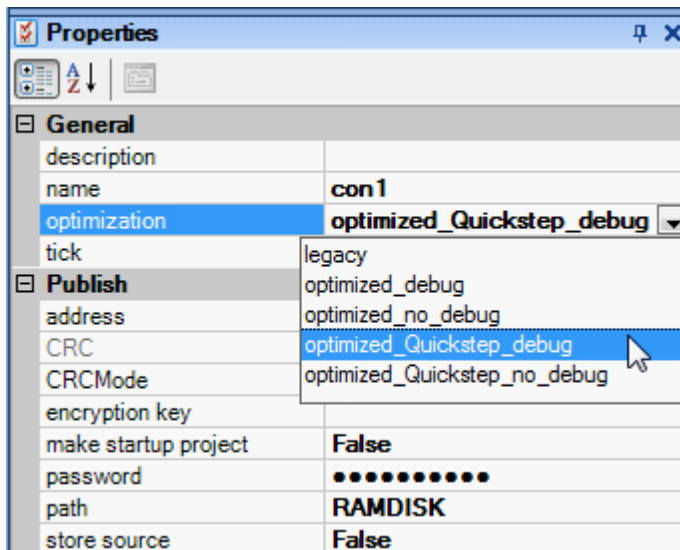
Properties

General
description
name con1
optimization optimized_Quickstep_debug
tick
legacy
optimized_debug
optimized_no_debug
optimized_Quickstep_debug
optimized_Quickstep_no_debug
Publish
address
CRC
CRCMode
encryption key
make startup project False
password ●●●●●●●●●●
path RAMDISK
store source False